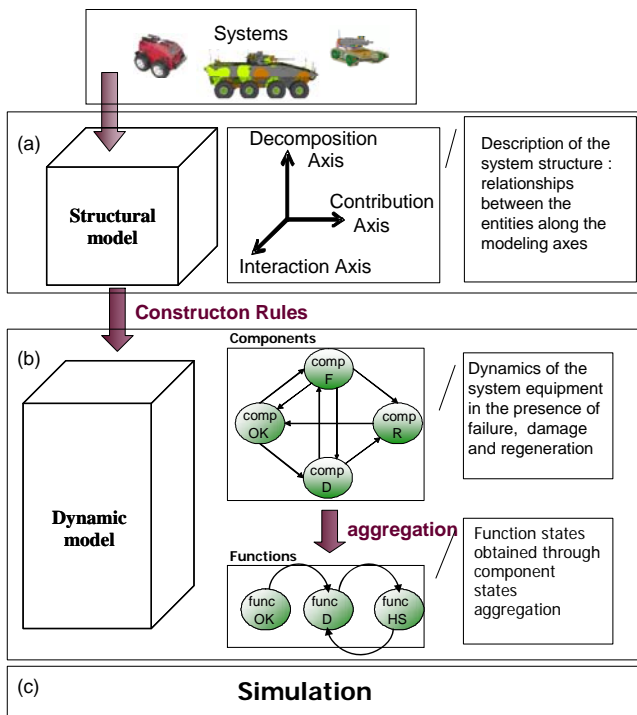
Systems

(a)

Structural model

Decomposition Axis

Contribution Axis

Interaction Axis

Description of the system structure : relationships between the entities along the modeling axes

Constructon Rules

(b)

Dynamic model

Components

comp F

comp OK

comp R

comp D

Dynamics of the system equipment in the presence of failure, damage and regeneration

aggregation

Functions

func OK

func D

func HS

Function states obtained through component states aggregation

(c)

Simulation